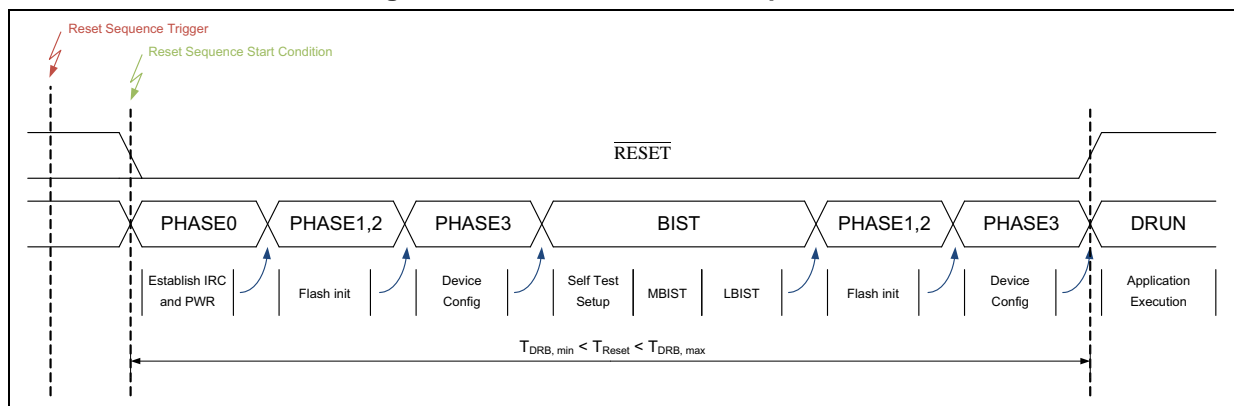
Reset Sequence Trigger

Reset Sequence Start Condition

$\overline{\text{RESET}}$

PHASE0

PHASE1,2

PHASE3

BIST

PHASE1,2

PHASE3

DRUN

Establish IRC and PWR

Flash init

Device Config

Self Test Setup

MBIST

LBIST

Flash init

Device Config

Application Execution

$T_{DRB,\ min} < T_{Reset} < T_{DRB,\ max}$